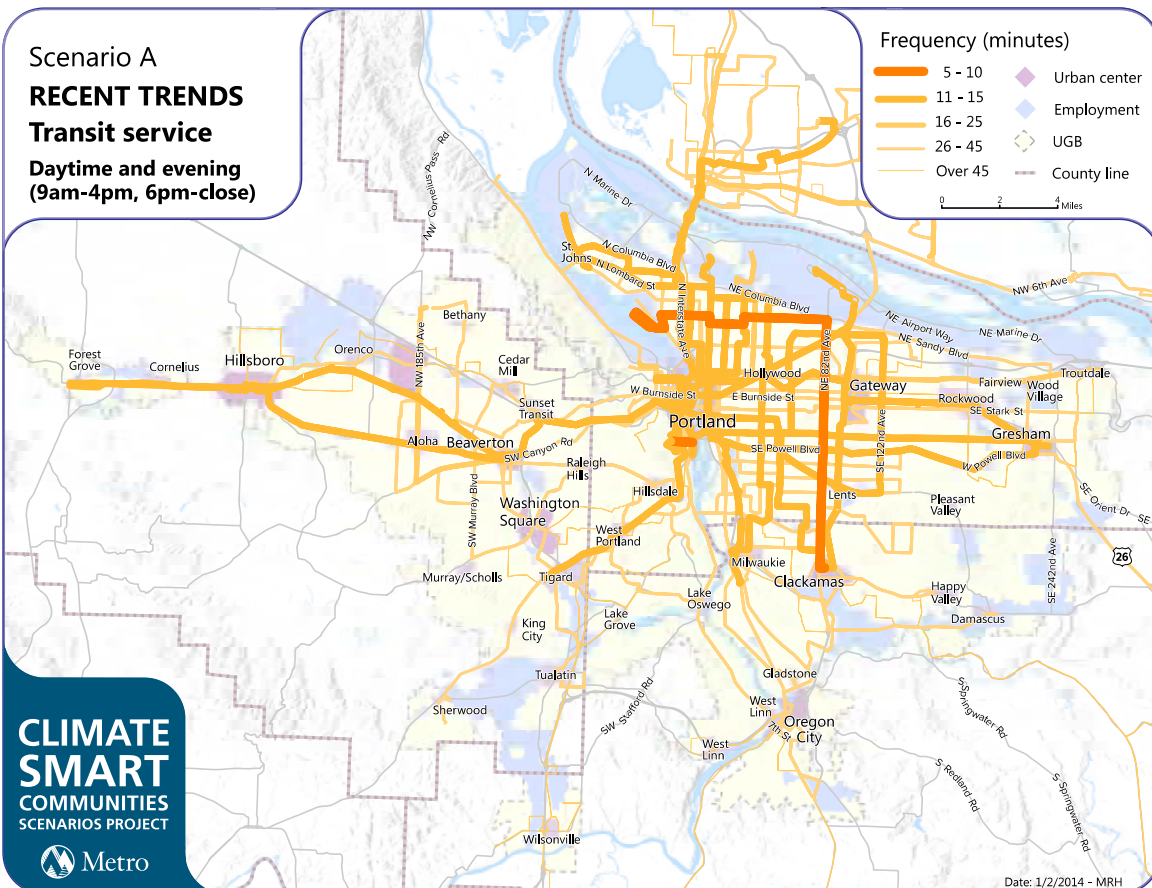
Scenario A
RECENT TRENDS
Transit service
Daytime and evening
(9am-4pm, 6pm-close)

Frequency (minutes)
5 - 10
11 - 15
16 - 25
26 - 45
Over 45
Urban center
Employment
UGB
County line
0 2 4 Miles

NW Cornelius Pass Rd
N Marine Dr
St. Johns
N Columbia Blvd
N Lombard St
N Interstate Ave
NE Columbia Blvd
NW 6th Ave
NE Airport Way
NE Marine Dr
NE Sandy Blvd
NE 82nd Ave
Bethany
NW 185th Ave
Forest Grove
Cornelius
Hillsboro
Orenco
Cedar Mill
Sunset Transit
W Burnside St
Hollywood
E Burnside St
Gateway
Fairview
Wood Village
Troutdale
Rockwood
SE Stark St
Portland
SE Powell Blvd
SE 122nd Ave
Gresham
W Powell Blvd
Aloha
Beaverton
SW Canyon Rd
Raleigh Hills
Hillsdale
Lents
Pleasant Valley
SE Orient Dr
Washington Square
SW Murray Blvd
West Portland
Milwaukie
Clackamas
SE 242nd Ave
26
Murray/Scholls
Tigard
Lake Oswego
Happy Valley
Damascus
King City
Lake Grove
Gladstone
Tualatin
SW Stafford Rd
West Linn
S Springwater Rd
Sherwood
Oregon City
7th St
West Linn
S Redland Rd
S Springwater Rd
Wilsonville

CLIMATE SMART COMMUNITIES SCENARIOS PROJECT
Metro

Date: 1/2/2014 - MRH